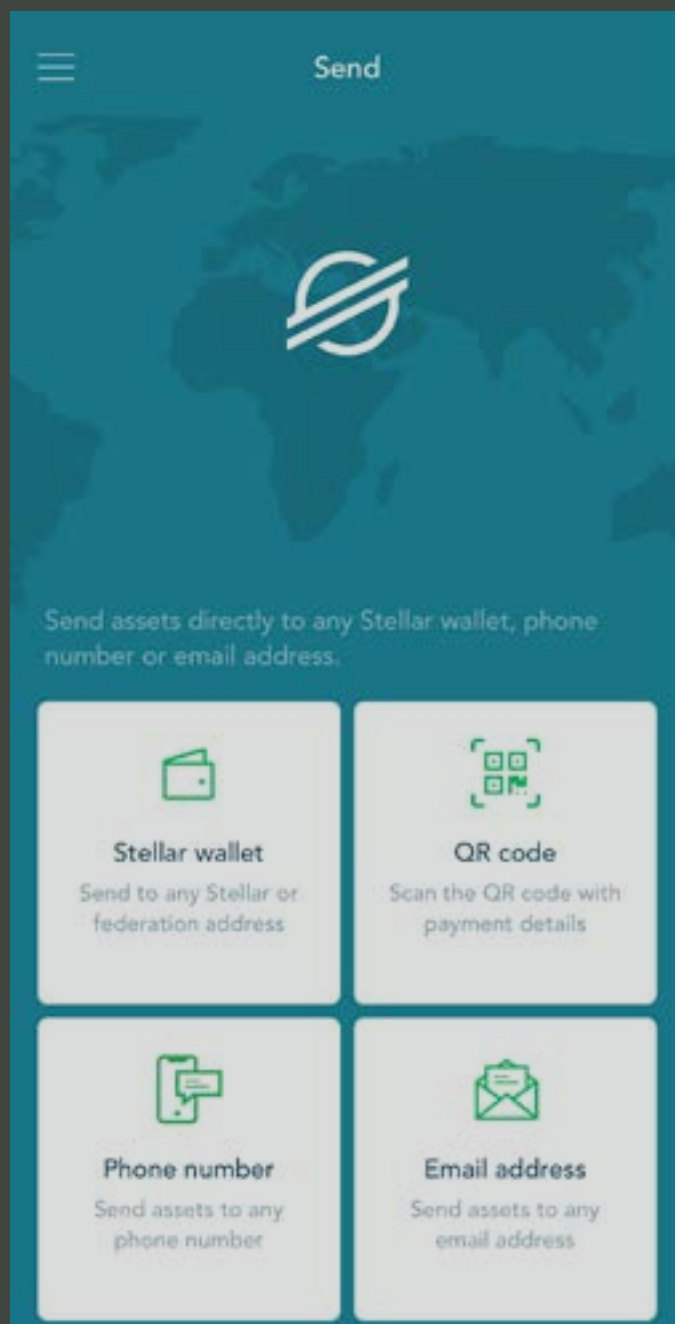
Send

Send assets directly to any Stellar wallet, phone number or email address.

Stellar wallet
Send to any Stellar or federation address

QR code
Scan the QR code with payment details

Phone number
Send assets to any phone number

Email address
Send assets to any email address